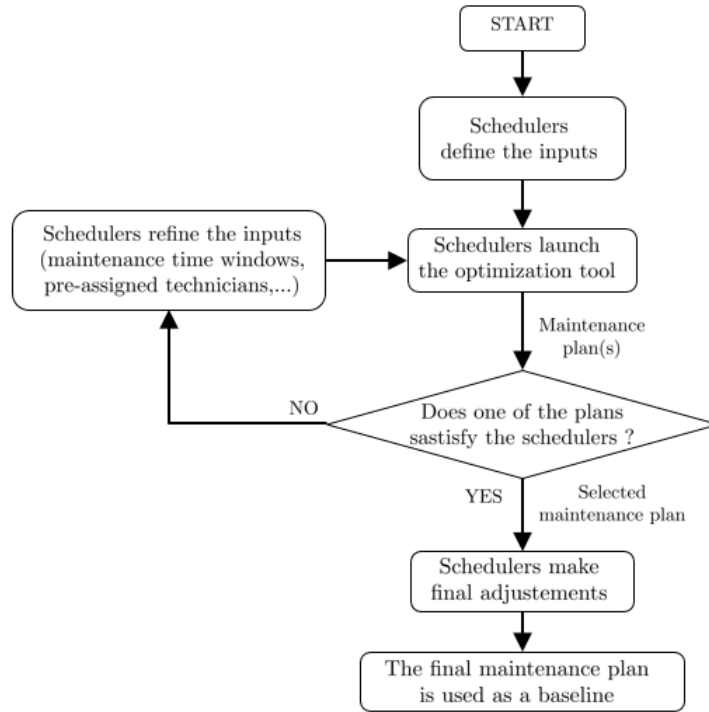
START

Schedulers define the inputs

Schedulers refine the inputs (maintenance time windows, pre-assigned technicians,...)

Schedulers launch the optimization tool

Maintenance plan(s)

NO

Does one of the plans sastisfy the schedulers ?

YES

Selected maintenance plan

Schedulers make final adjustements

The final maintenance plan is used as a baseline